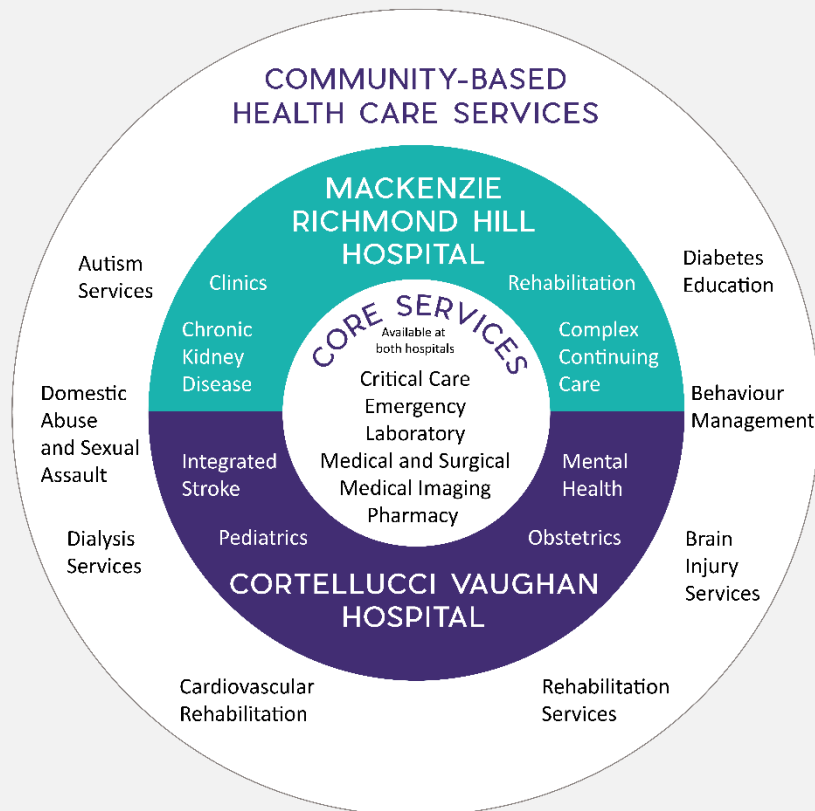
COMMUNITY-BASED HEALTH CARE SERVICES

MACKENZIE RICHMOND HILL HOSPITAL

Clinics

Rehabilitation

Chronic Kidney Disease

Complex Continuing Care

CORE SERVICES
Available at both hospitals

Critical Care
Emergency
Laboratory
Medical and Surgical
Medical Imaging
Pharmacy

Integrated Stroke

Mental Health

Pediatrics

Obstetrics

CORTELLUCCI VAUGHAN HOSPITAL

Autism Services

Diabetes Education

Domestic Abuse and Sexual Assault

Behaviour Management

Dialysis Services

Brain Injury Services

Cardiovascular Rehabilitation

Rehabilitation Services